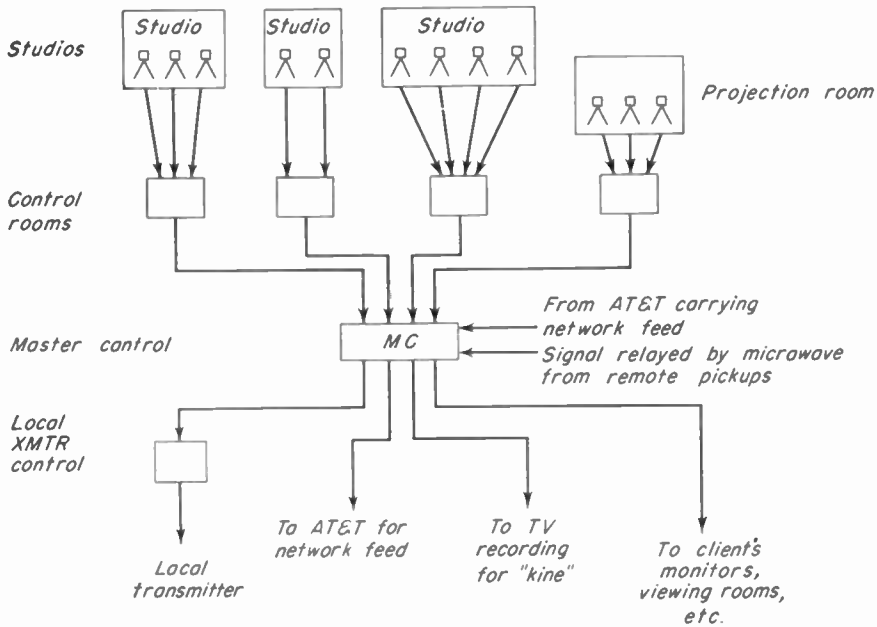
Studios

Studio

Studio

Studio

Projection room

Control rooms

Master control

MC

From AT&T carrying network feed

Signal relayed by microwave from remote pickups

Local XMTR control

Local transmitter

To AT&T for network feed

To TV recording for "kine"

To client's monitors, viewing rooms, etc.